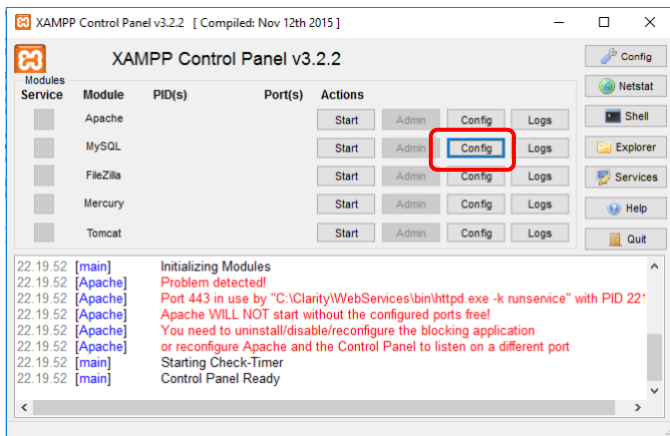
XAMPP Control Panel v3.2.2 [ Compiled: Nov 12th 2015 ]

XAMPP Control Panel v3.2.2

Config
Netstat
Shell
Explorer
Services
Help
Quit

Modules
Service

| Module | PID(s) | Port(s) | Actions | | | |
|---|---|---|---|---|---|---|
| Apache | | | Start | Admin | Config | Logs |
| MySQL | | | Start | Admin | Config | Logs |
| FileZilla | | | Start | Admin | Config | Logs |
| Mercury | | | Start | Admin | Config | Logs |
| Tomcat | | | Start | Admin | Config | Logs |

22.19.52 [main] Initializing Modules
22.19.52 [Apache] Problem detected!
22.19.52 [Apache] Port 443 in use by "C:\Clarity\WebServices\bin\httpd.exe -k runservice" with PID 221
22.19.52 [Apache] Apache WILL NOT start without the configured ports free!
22.19.52 [Apache] You need to uninstall/disable/reconfigure the blocking application
22.19.52 [Apache] or reconfigure Apache and the Control Panel to listen on a different port
22.19.52 [main] Starting Check-Timer
22.19.52 [main] Control Panel Ready